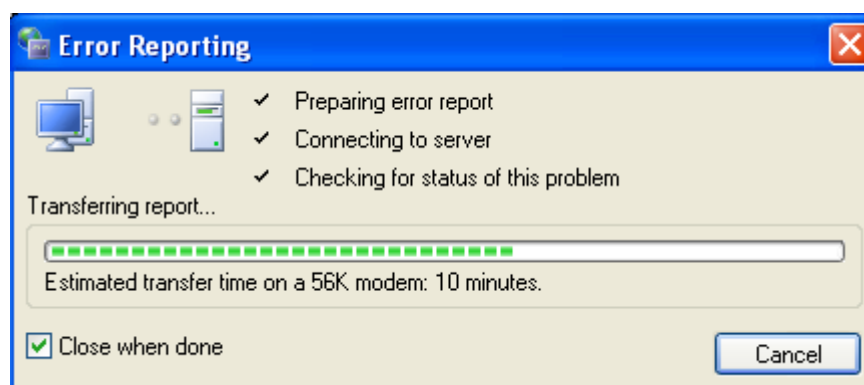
Error Reporting

✔ Preparing error report
✔ Connecting to server
✔ Checking for status of this problem

Transferring report...

Estimated transfer time on a 56K modem: 10 minutes.

☑ Close when done

Cancel